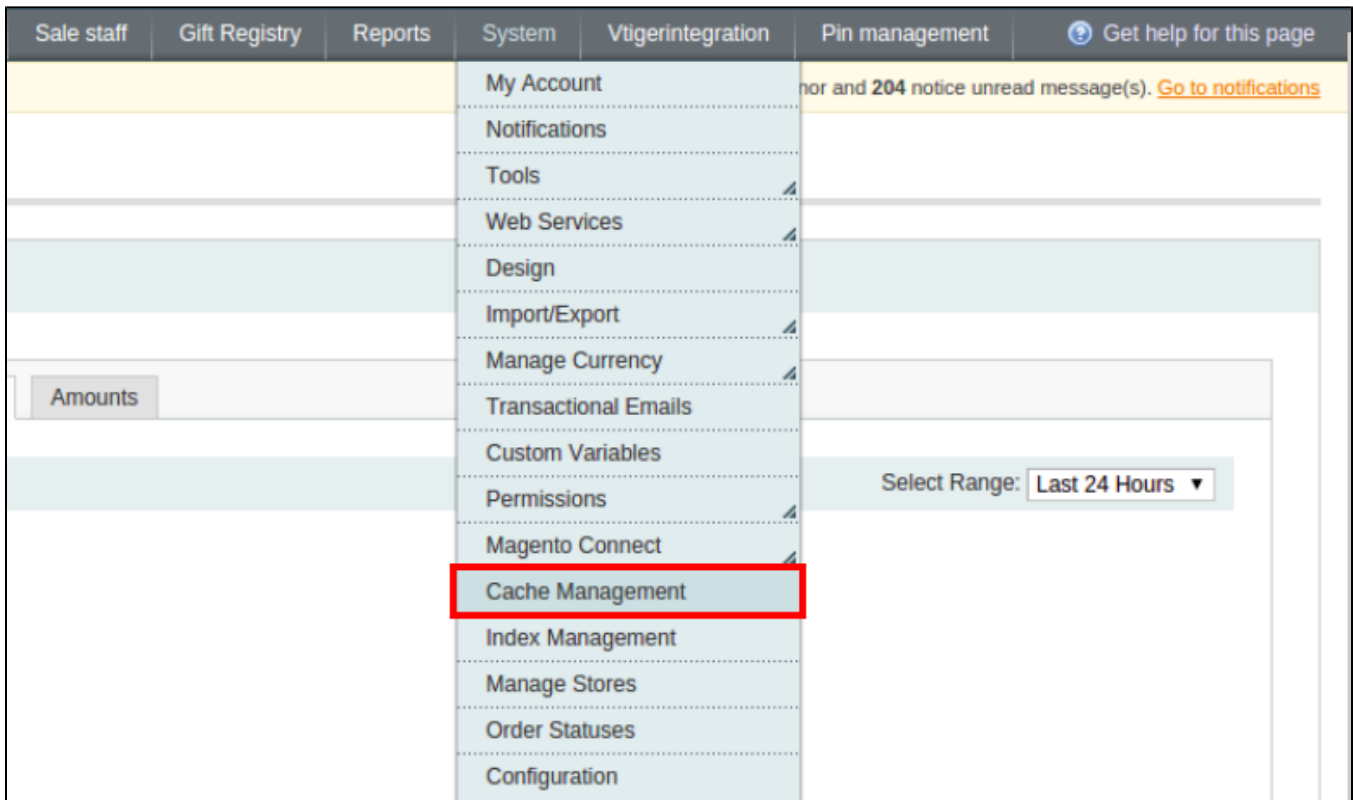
Sale staff | Gift Registry | Reports | System | Vtigerintegration | Pin management | Get help for this page

nor and **204** notice unread message(s). Go to notifications

My Account
Notifications
Tools
Web Services
Design
Import/Export
Manage Currency
Transactional Emails
Custom Variables
Permissions
Magento Connect
Cache Management
Index Management
Manage Stores
Order Statuses
Configuration

Amounts

Select Range: Last 24 Hours ▼